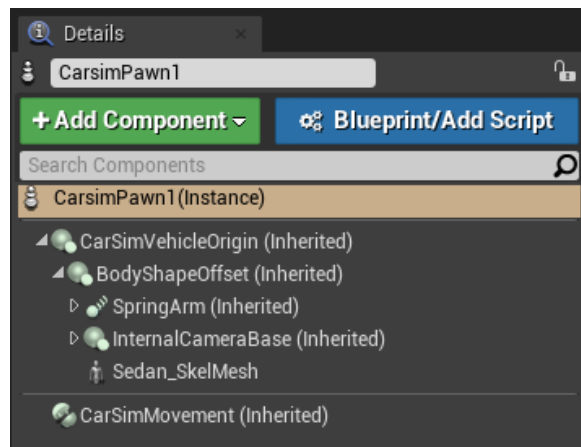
Details

CarsimPawn1

+ Add Component
Blueprint/Add Script

Search Components

CarsimPawn1(Instance)

CarSimVehicleOrigin (Inherited)
BodyShapeOffset (Inherited)
SpringArm (Inherited)
InternalCameraBase (Inherited)
Sedan_SkelMesh
CarSimMovement (Inherited)